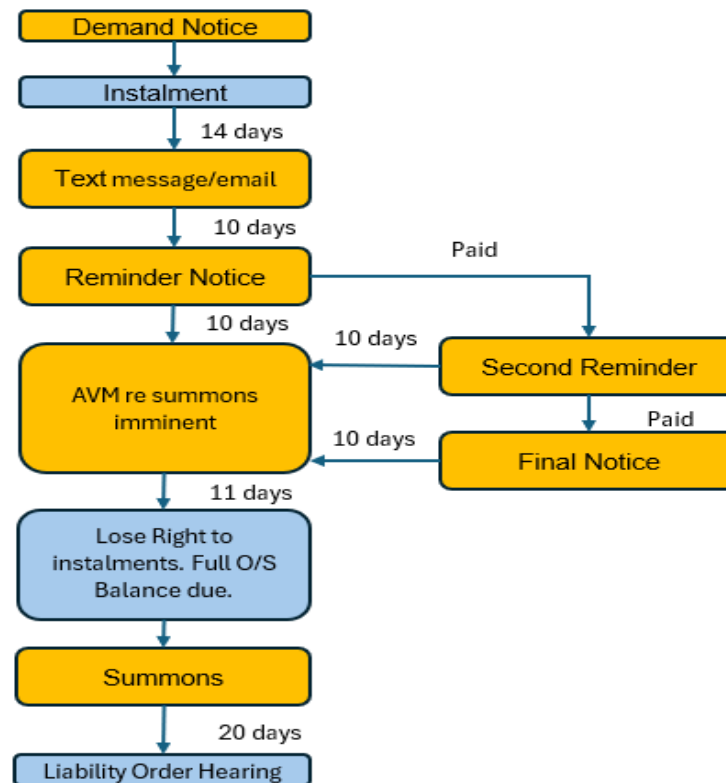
Demand Notice

Instalment

14 days

Text message/email

10 days

Reminder Notice

Paid

10 days

10 days

Second Reminder

AVM re summons imminent

Paid

10 days

Final Notice

11 days

Lose Right to instalments. Full O/S Balance due.

Summons

20 days

Liability Order Hearing